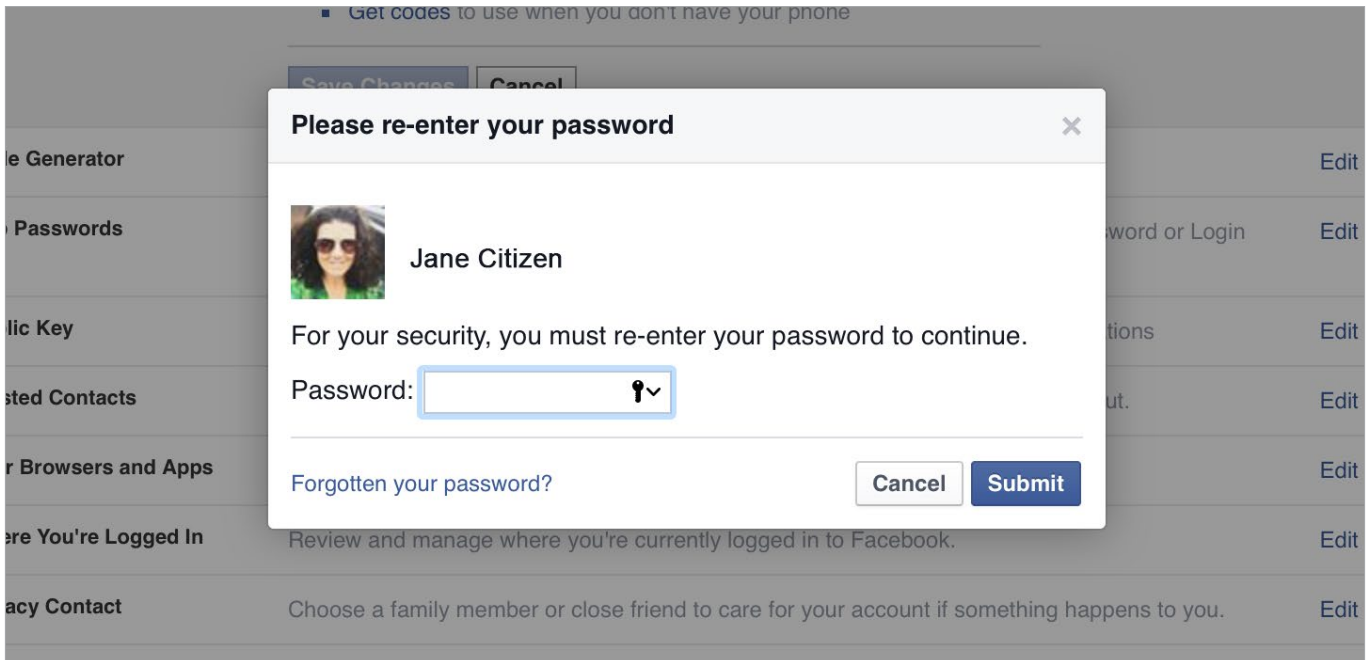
Get codes to use when you don't have your phone

Save Changes Cancel

le Generator Edit

Passwords word or Login Edit

lic Key tions Edit

sted Contacts ut. Edit

r Browsers and Apps Edit

ere You're Logged In Review and manage where you're currently logged in to Facebook. Edit

acy Contact Choose a family member or close friend to care for your account if something happens to you. Edit

Please re-enter your password

×

Jane Citizen

For your security, you must re-enter your password to continue.

Password:

Forgotten your password?

Cancel

Submit